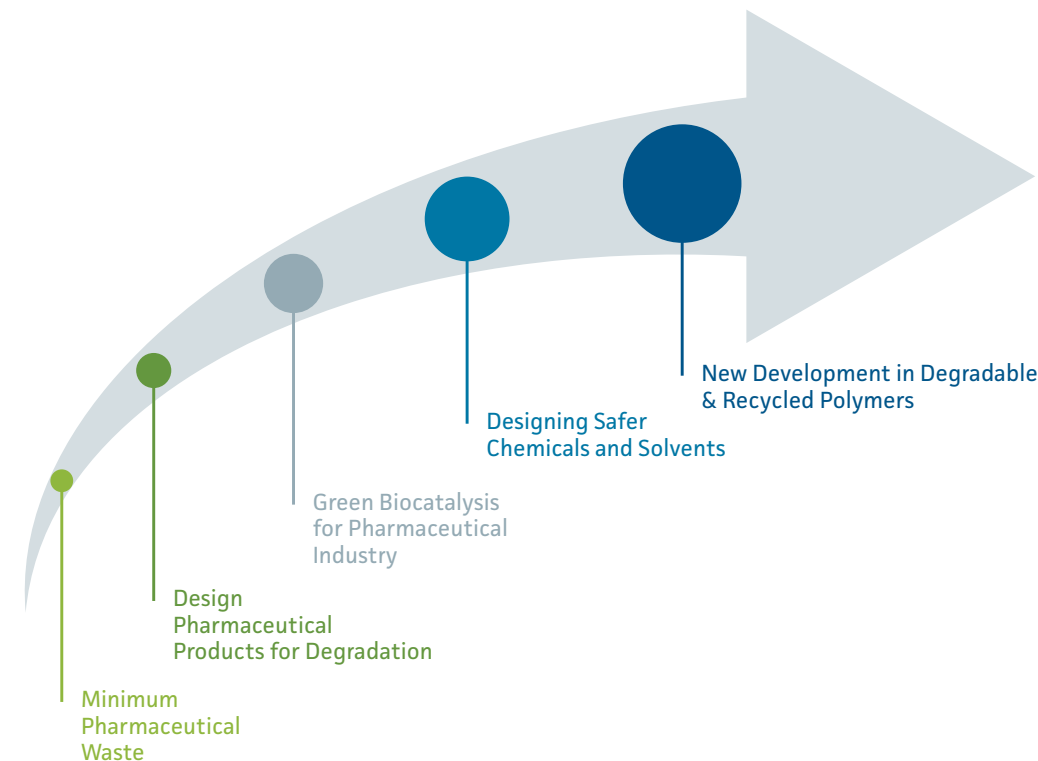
Minimum Pharmaceutical Waste

Design Pharmaceutical Products for Degradation

Green Biocatalysis for Pharmaceutical Industry

Designing Safer Chemicals and Solvents

New Development in Degradable & Recycled Polymers